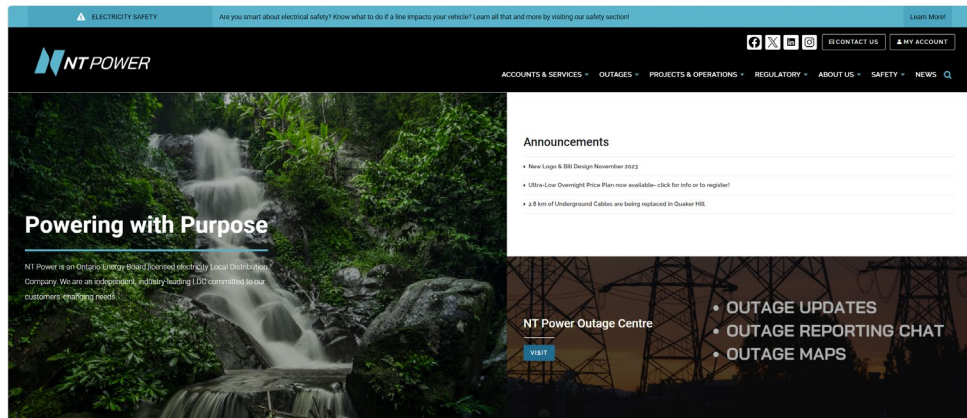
ELECTRICITY SAFETY

Are you smart about electrical safety? Know what to do if a line impacts your vehicle? Learn all that and more by visiting our safety section!

Learn More!

NT POWER

CONTACT US

MY ACCOUNT

ACCOUNTS & SERVICES

OUTAGES

PROJECTS & OPERATIONS

REGULATORY

ABOUT US

SAFETY

NEWS

Powering with Purpose

NT Power is an Ontario Energy Board licensed electricity Local Distribution Company. We are an independent, industry-leading LDC committed to our customers' changing needs.

Announcements

New Logo & Bill Design November 2023

Ultra-Low Overnight Price Plan now available- click for info or to register!

2.8 km of Underground Cables are being replaced in Quaker Hill.

NT Power Outage Centre

VISIT

• OUTAGE UPDATES
• OUTAGE REPORTING CHAT
• OUTAGE MAPS